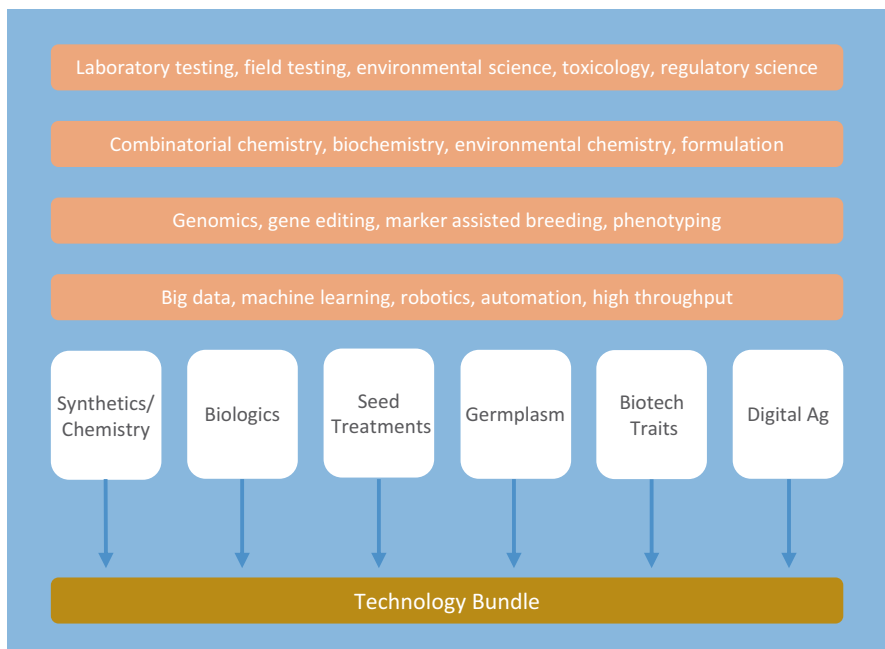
Laboratory testing, field testing, environmental science, toxicology, regulatory science

Combinatorial chemistry, biochemistry, environmental chemistry, formulation

Genomics, gene editing, marker assisted breeding, phenotyping

Big data, machine learning, robotics, automation, high throughput

Synthetics/ Chemistry

Biologics

Seed Treatments

Germplasm

Biotech Traits

Digital Ag

Technology Bundle